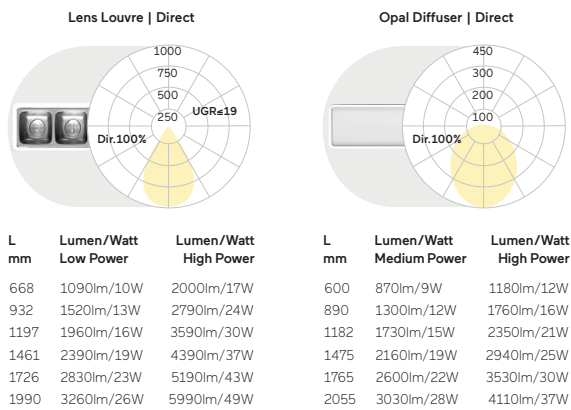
Lens Louvre | Direct

1000
750
500
250
UGR≤19
Dir.100%

| L mm | Lumen/Watt Low Power | Lumen/Watt High Power |
|---|---|---|
| 668 | 1090lm/10W | 2000lm/17W |
| 932 | 1520lm/13W | 2790lm/24W |
| 1197 | 1960lm/16W | 3590lm/30W |
| 1461 | 2390lm/19W | 4390lm/37W |
| 1726 | 2830lm/23W | 5190lm/43W |
| 1990 | 3260lm/26W | 5990lm/49W |

Opal Diffuser | Direct

450
300
200
100
Dir.100%

| L mm | Lumen/Watt Medium Power | Lumen/Watt High Power |
|---|---|---|
| 600 | 870lm/9W | 1180lm/12W |
| 890 | 1300lm/12W | 1760lm/16W |
| 1182 | 1730lm/15W | 2350lm/21W |
| 1475 | 2160lm/19W | 2940lm/25W |
| 1765 | 2600lm/22W | 3530lm/30W |
| 2055 | 3030lm/28W | 4110lm/37W |